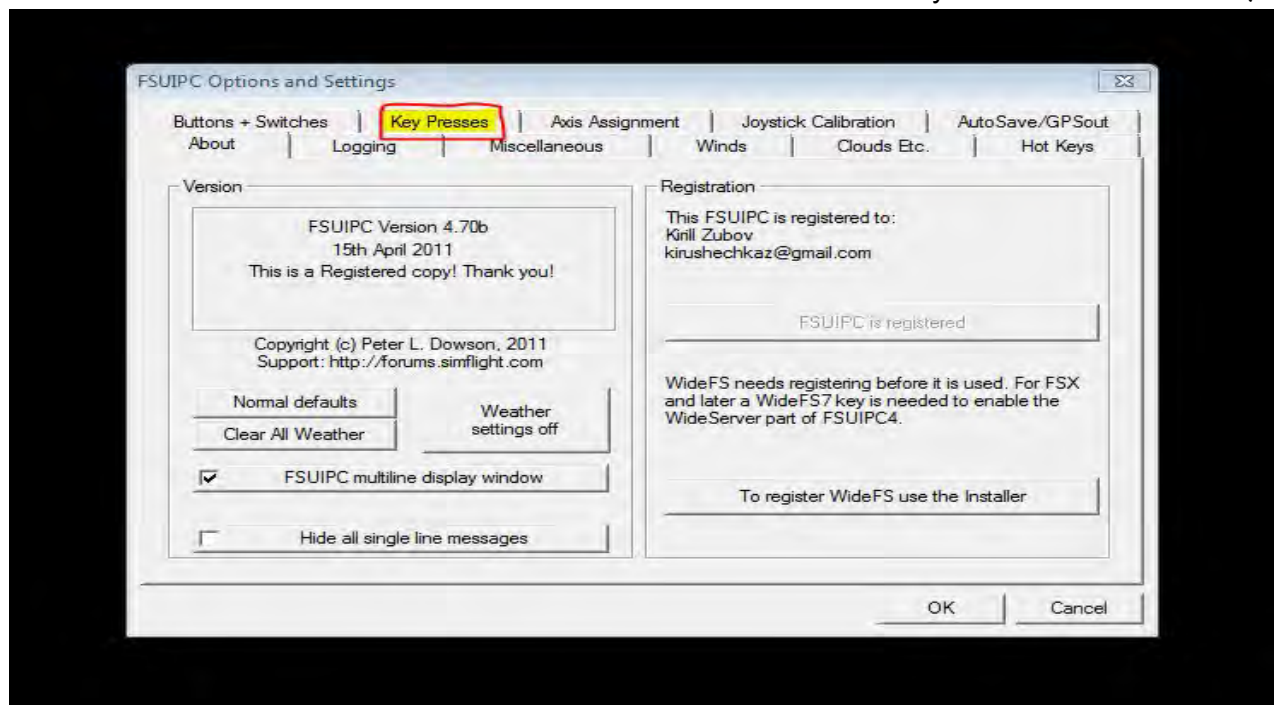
FSUIPC Options and Settings

Buttons + Switches
Key Presses
Axis Assignment
Joystick Calibration
AutoSave/GPSout
About
Logging
Miscellaneous
Winds
Clouds Etc.
Hot Keys

Version

FSUIPC Version 4.70b
15th April 2011
This is a Registered copy! Thank you!

Copyright (c) Peter L. Dowson, 2011
Support: http://forums.simflight.com

Normal defaults
Clear All Weather
Weather settings off

FSUIPC multiline display window

Hide all single line messages

Registration

This FSUIPC is registered to:
Kirill Zubov
kirushechkaz@gmail.com

FSUIPC is registered

WideFS needs registering before it is used. For FSX and later a WideFS7 key is needed to enable the WideServer part of FSUIPC4.

To register WideFS use the Installer

OK
Cancel